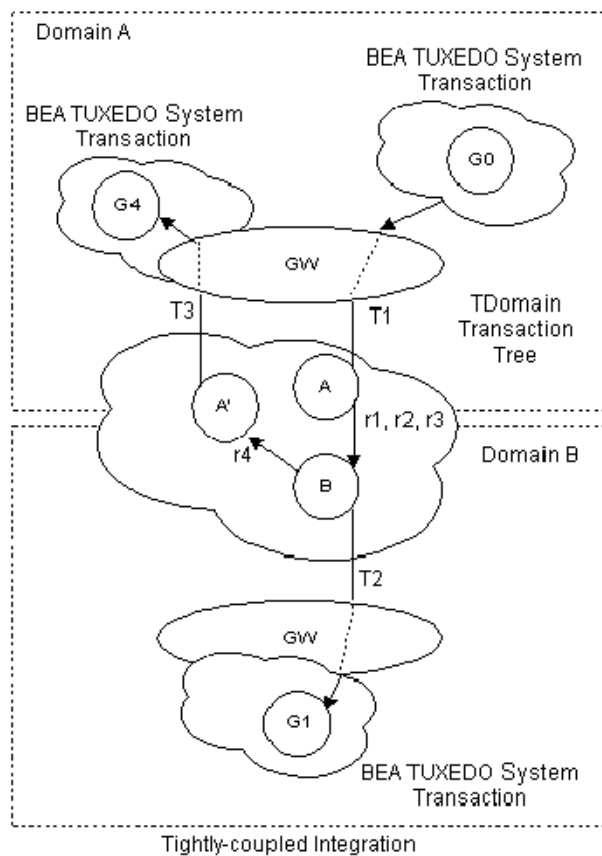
Domain A

BEA TUXEDO System Transaction

BEA TUXEDO System Transaction

G0

G4

GW

T3

T1

TDomain Transaction Tree

A'

A

r1, r2, r3

Domain B

r4

B

T2

GW

G1

BEA TUXEDO System Transaction

Tightly-coupled Integration